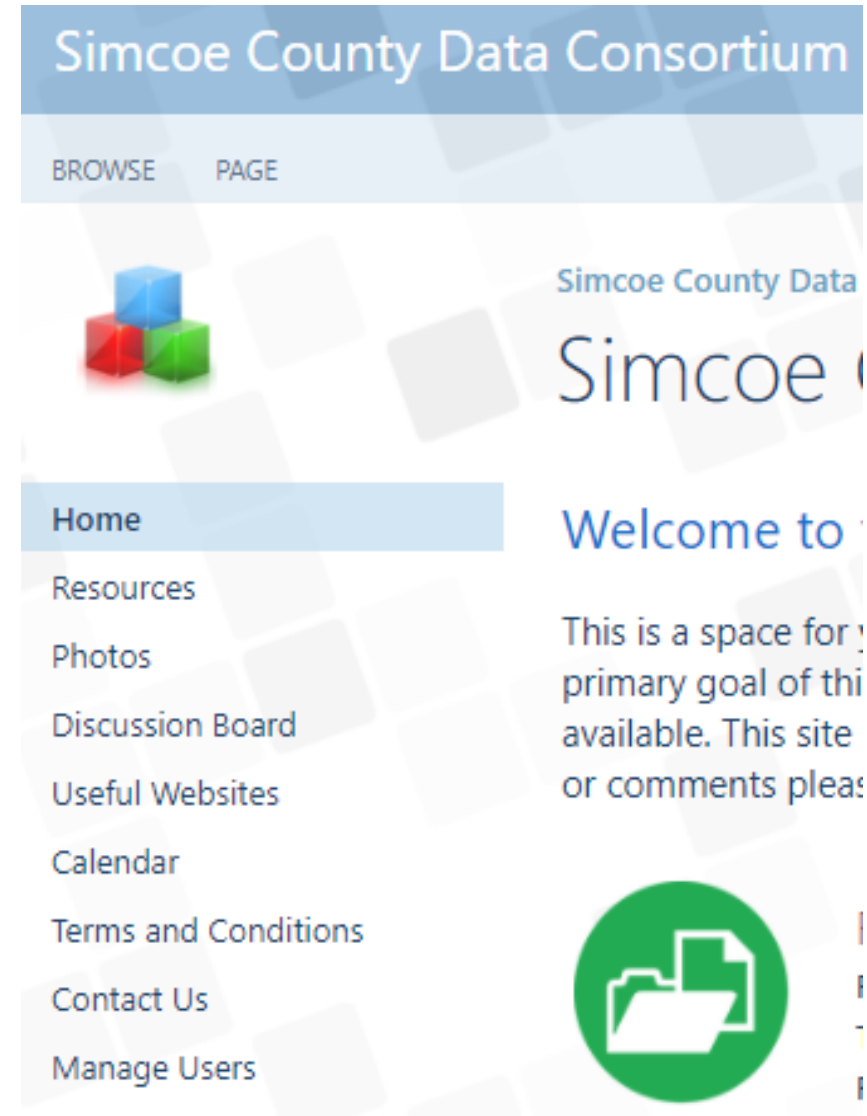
Simcoe County Data Consortium

BROWSE PAGE

Simcoe County Data

Simcoe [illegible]

Home
Resources
Photos
Discussion Board
Useful Websites
Calendar
Terms and Conditions
Contact Us
Manage Users

Welcome to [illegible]

This is a space for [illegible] primary goal of thi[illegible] available. This site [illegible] or comments pleas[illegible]

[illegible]
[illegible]
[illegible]
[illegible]